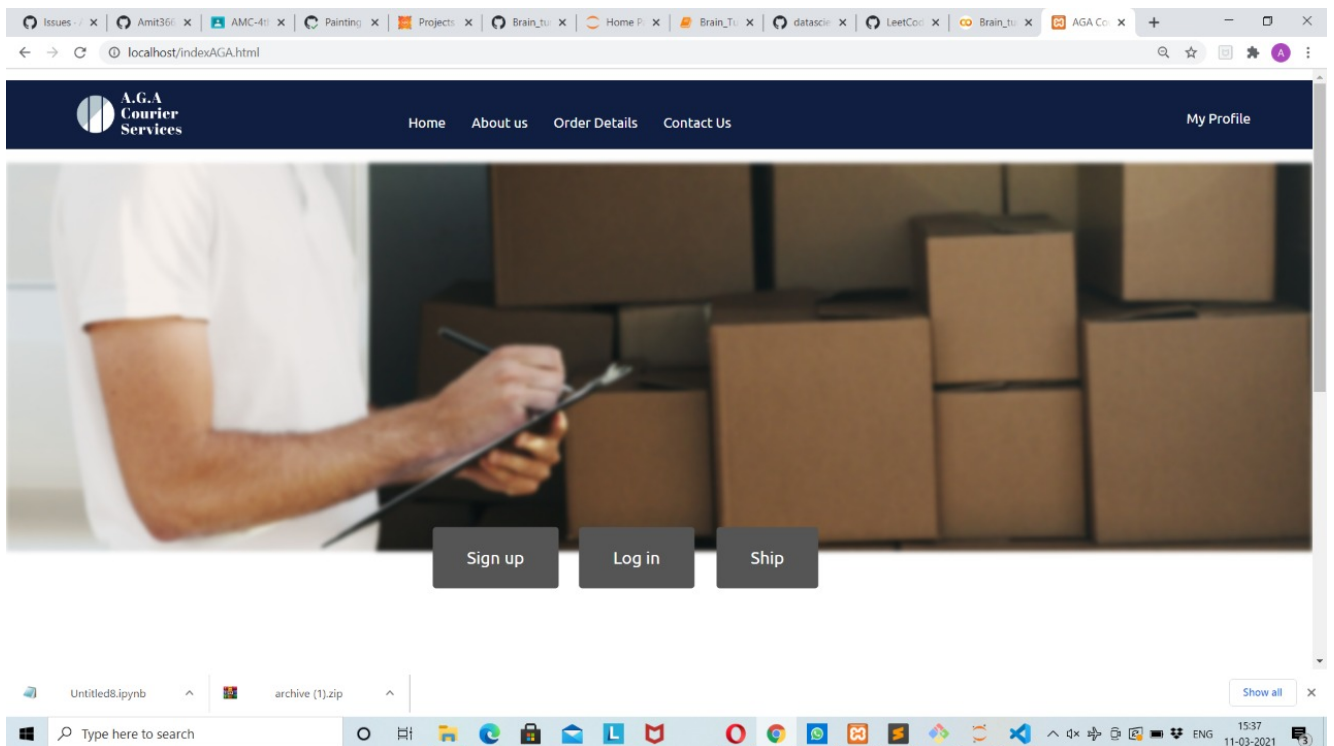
Issues - × | Amit36 × | AMC-4 × | Painting × | Projects × | Brain_tu × | Home P × | Brain_Tu × | datasci × | LeetCo × | Brain_tu × | AGA Co × | +

localhost/indexAGA.html

A.G.A Courier Services

Home About us Order Details Contact Us

My Profile

Sign up Log in Ship

Untitled8.ipynb archive (1).zip Show all ×

Type here to search

ENG 15:37 11-03-2021